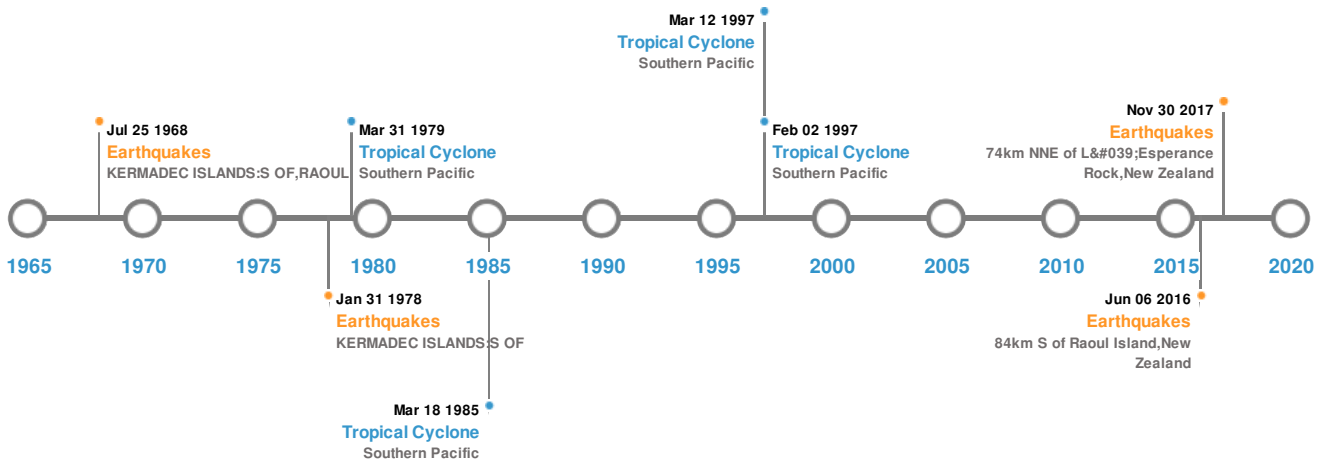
Mar 12 1997
Tropical Cyclone
Southern Pacific

Jul 25 1968
Earthquakes
KERMADEC ISLANDS:S OF,RAOUL

Mar 31 1979
Tropical Cyclone
Southern Pacific

Feb 02 1997
Tropical Cyclone
Southern Pacific

Nov 30 2017
Earthquakes
74km NNE of L&#039;Esperance Rock,New Zealand

1965 1970 1975 1980 1985 1990 1995 2000 2005 2010 2015 2020

Jan 31 1978
Earthquakes
KERMADEC ISLANDS:S OF

Jun 06 2016
Earthquakes
84km S of Raoul Island,New Zealand

Mar 18 1985
Tropical Cyclone
Southern Pacific